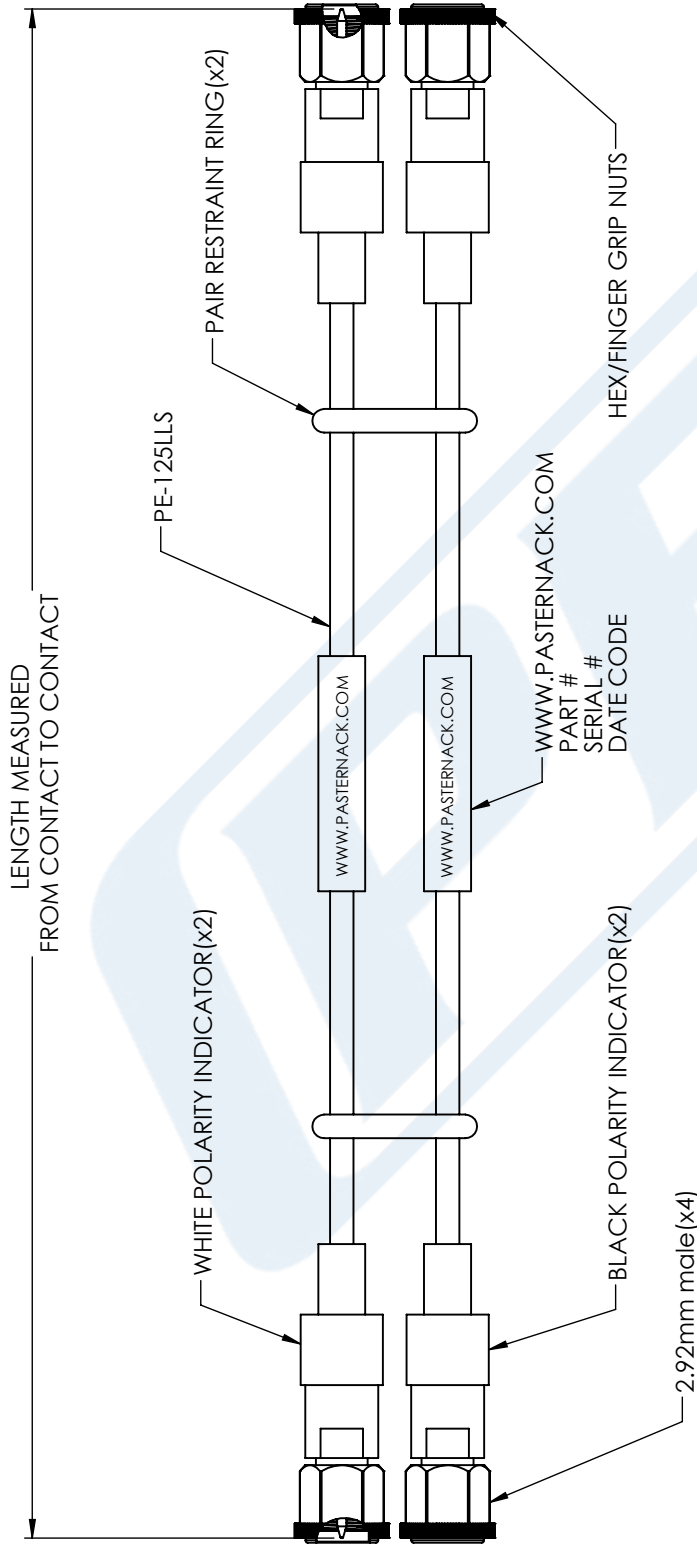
LENGTH MEASURED
FROM CONTACT TO CONTACT

PAIR RESTRAINT RING(x2)

HEX/FINGER GRIP NUTS

PE-125LLS

WWW.PASTERNACK.COM

WWW.PASTERNACK.COM

WWW.PASTERNACK.COM
PART #
SERIAL #
DATE CODE

WHITE POLARITY INDICATOR(x2)

BLACK POLARITY INDICATOR(x2)

2.92mm male(x4)